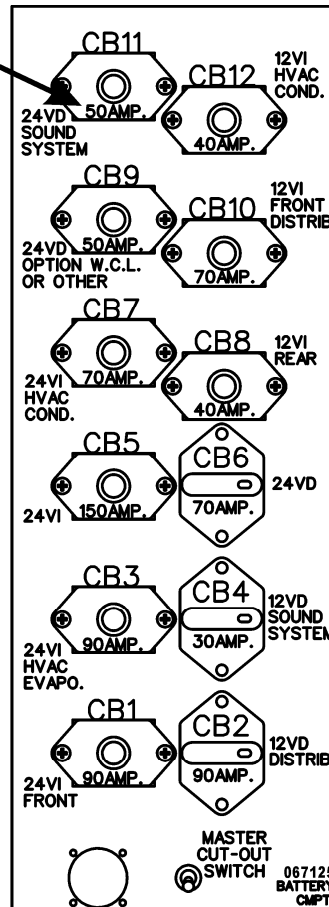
CB11
12VI HVAC COND.
CB12
24VD SOUND SYSTEM
50AMP.
40AMP.

CB9
12VI FRONT DISTRIB
CB10
24VD OPTION W.C.L. OR OTHER
50AMP.
70AMP.

CB7
CB8
12VI REAR
24VI HVAC COND.
70AMP.
40AMP.

CB5
CB6
24VD
24VI
150AMP.
70AMP.

CB3
CB4
12VD SOUND SYSTEM
24VI HVAC EVAPO.
90AMP.
30AMP.

CB1
CB2
12VD DISTRIB
24VI FRONT
90AMP.
90AMP.

MASTER CUT-OUT SWITCH
06712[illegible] BATTERY CMPT